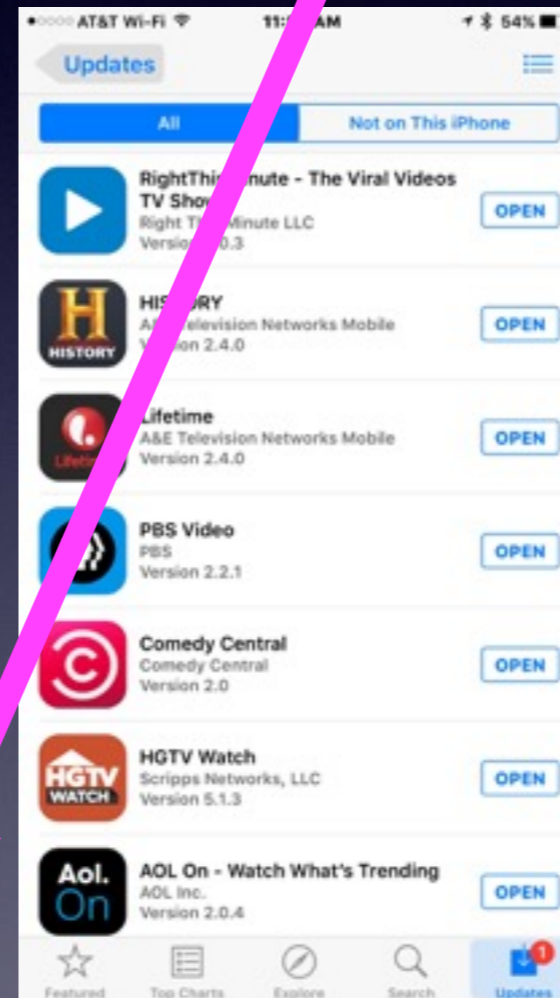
•○○○○ AT&T Wi-Fi 11:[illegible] AM 54%

Updates

All
Not on This iPhone

RightThis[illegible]inute - The Viral Videos TV Show
Right T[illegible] Minute LLC
Version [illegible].3
OPEN

HISTORY
HIS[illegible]RY
A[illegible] Television Networks Mobile
Version 2.4.0
OPEN

Lifetime
A&E Television Networks Mobile
Version 2.4.0
OPEN

PBS Video
PBS
Version 2.2.1
OPEN

Comedy Central
Comedy Central
Version 2.0
OPEN

HGTV WATCH
HGTV Watch
Scripps Networks, LLC
Version 5.1.3
OPEN

Aol. On
AOL On - Watch What's Trending
AOL Inc.
Version 2.0.4
OPEN

Featured
Top Charts
Explore
Search
1
Updates